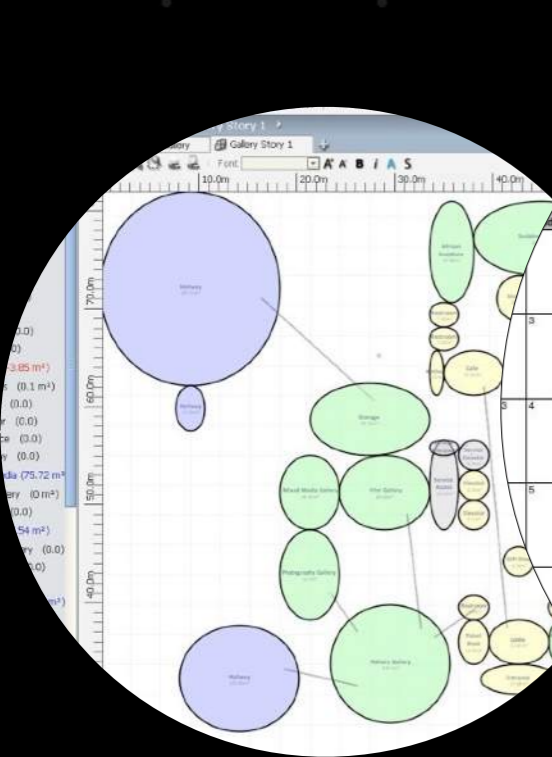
y Story 1
llery
Gallery Story 1
Font
A A B I A S
10.0m
20.0m
30.0m
40.0m
70.0m
60.0m
50.0m
40.0m
(0.0)
0)
-3.85 m²)
s (0.1 m²)
(0.0)
r (0.0)
ce (3.0)
y (0.0)
dia (75.72 m²
ery (0 m²)
(0.0)
54 m²)
ry (0.0)
0.0)
m²)
Storage
Mixed Media Gallery
Fine Gallery
Photography Gallery
Primary Gallery
Cafe
3
3
4
5